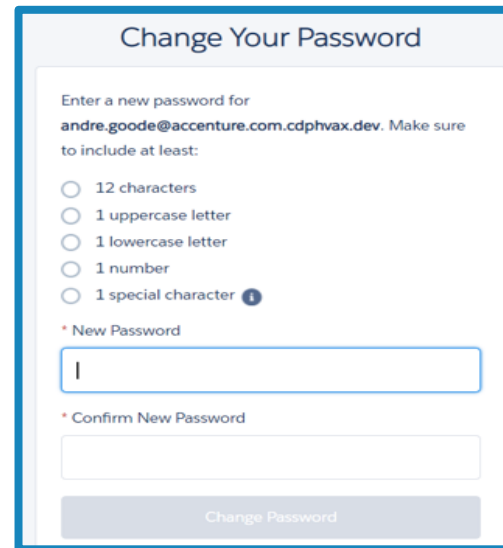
Change Your Password

Enter a new password for andre.goode@accenture.com.cdphvax.dev. Make sure to include at least:

12 characters
1 uppercase letter
1 lowercase letter
1 number
1 special character

* New Password

* Confirm New Password

Change Password